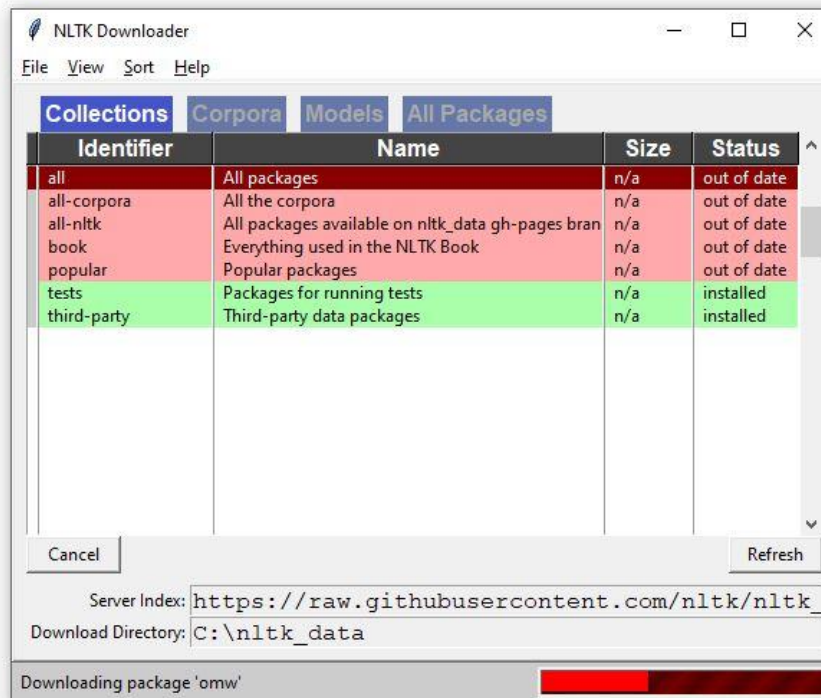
NLTK Downloader

File View Sort Help

Collections Corpora Models All Packages

| Identifier | Name | Size | Status |
|---|---|---|---|
| all | All packages | n/a | out of date |
| all-corpora | All the corpora | n/a | out of date |
| all-nltk | All packages available on nltk_data gh-pages bran | n/a | out of date |
| book | Everything used in the NLTK Book | n/a | out of date |
| popular | Popular packages | n/a | out of date |
| tests | Packages for running tests | n/a | installed |
| third-party | Third-party data packages | n/a | installed |

Cancel

Refresh

Server Index: https://raw.githubusercontent.com/nltk/nltk_

Download Directory: C:\nltk_data

Downloading package 'omw'